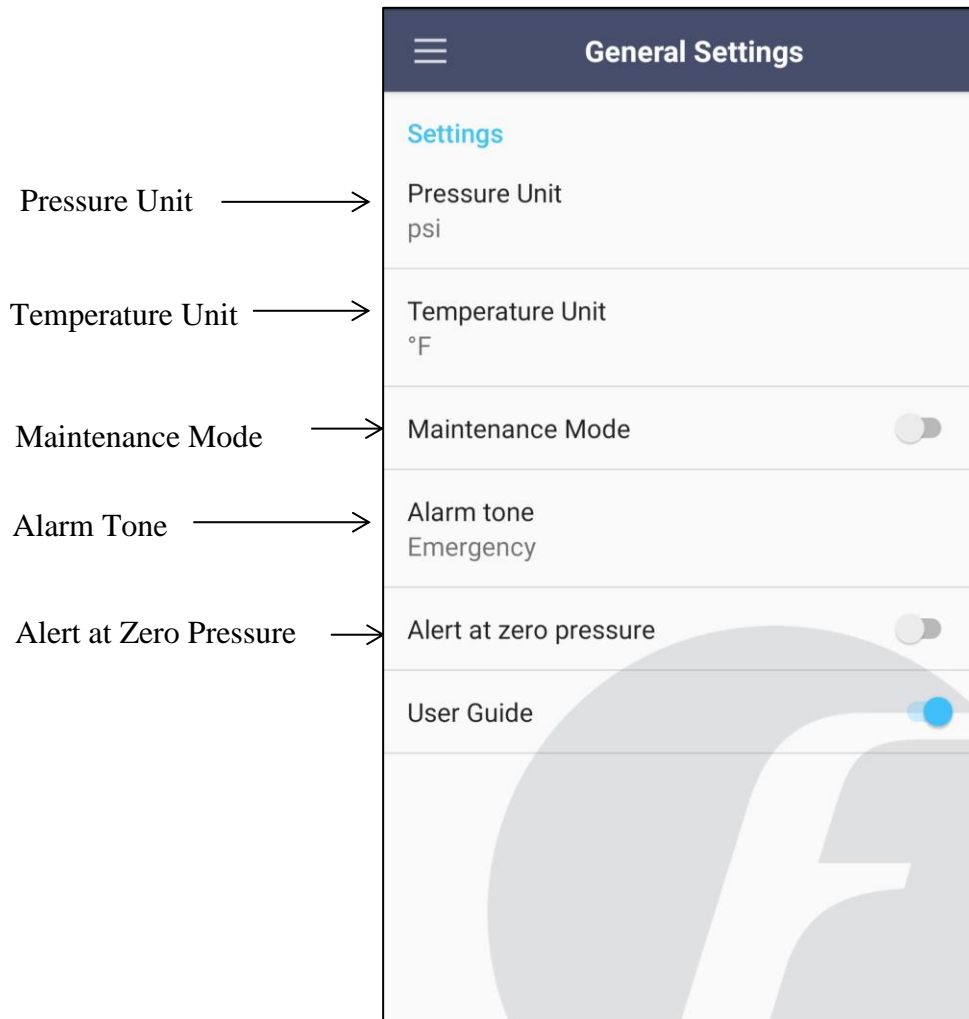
Pressure Unit

Temperature Unit

Maintenance Mode

Alarm Tone

Alert at Zero Pressure

General Settings

Settings

Pressure Unit
psi

Temperature Unit
°F

Maintenance Mode

Alarm tone
Emergency

Alert at zero pressure

User Guide